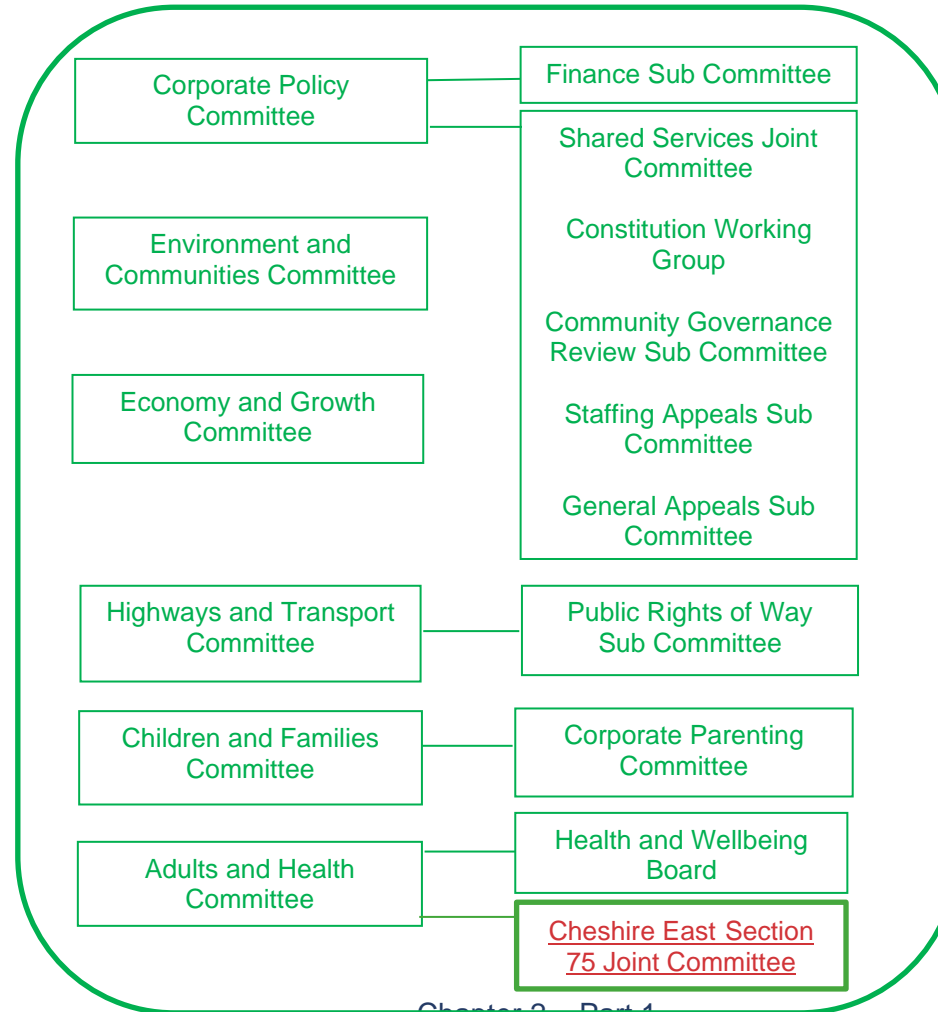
Corporate Policy Committee

Finance Sub Committee

Shared Services Joint Committee

Constitution Working Group

Community Governance Review Sub Committee

Staffing Appeals Sub Committee

General Appeals Sub Committee

Environment and Communities Committee

Economy and Growth Committee

Highways and Transport Committee

Public Rights of Way Sub Committee

Children and Families Committee

Corporate Parenting Committee

Adults and Health Committee

Health and Wellbeing Board

Cheshire East Section 75 Joint Committee

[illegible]